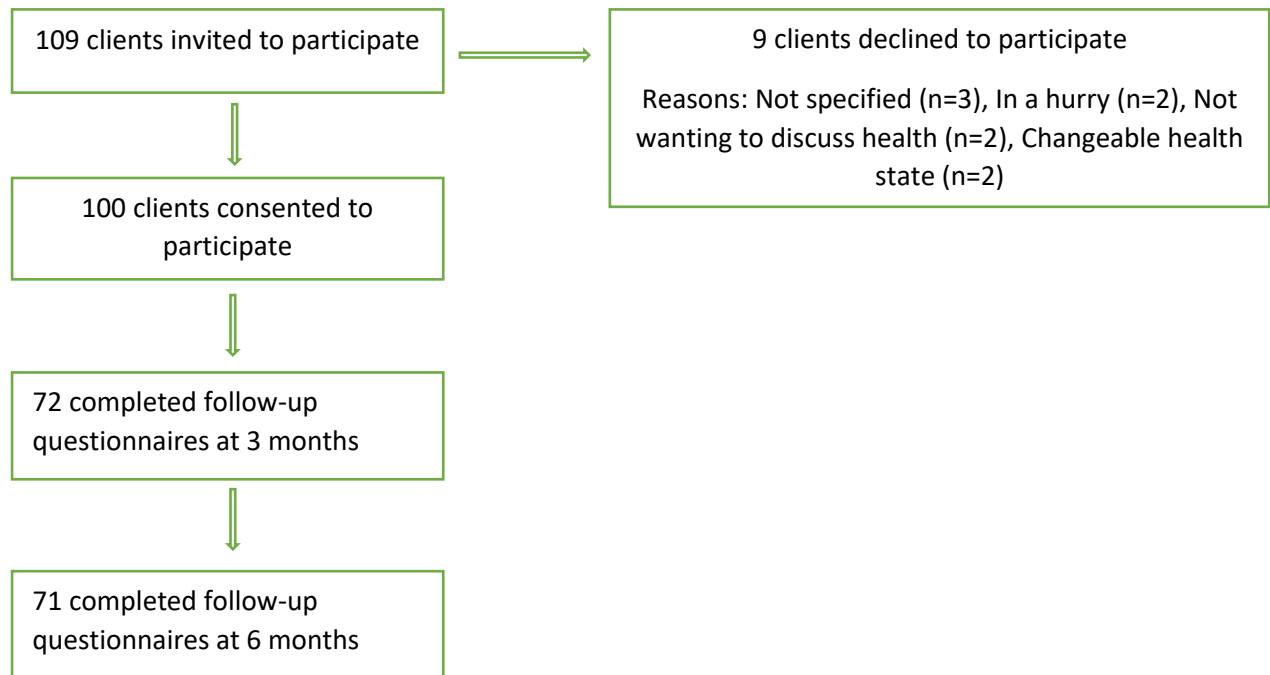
109 clients invited to participate

9 clients declined to participate

Reasons: Not specified (n=3), In a hurry (n=2), Not wanting to discuss health (n=2), Changeable health state (n=2)

100 clients consented to participate

72 completed follow-up questionnaires at 3 months

71 completed follow-up questionnaires at 6 months